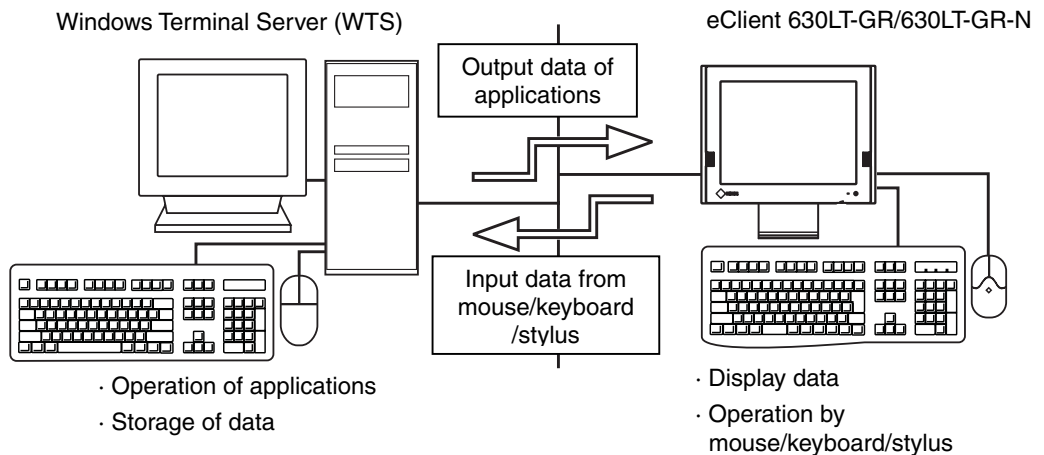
Windows Terminal Server (WTS)

eClient 630LT-GR/630LT-GR-N

Output data of applications

Input data from mouse/keyboard /stylus

· Operation of applications
· Storage of data

· Display data
· Operation by mouse/keyboard/stylus